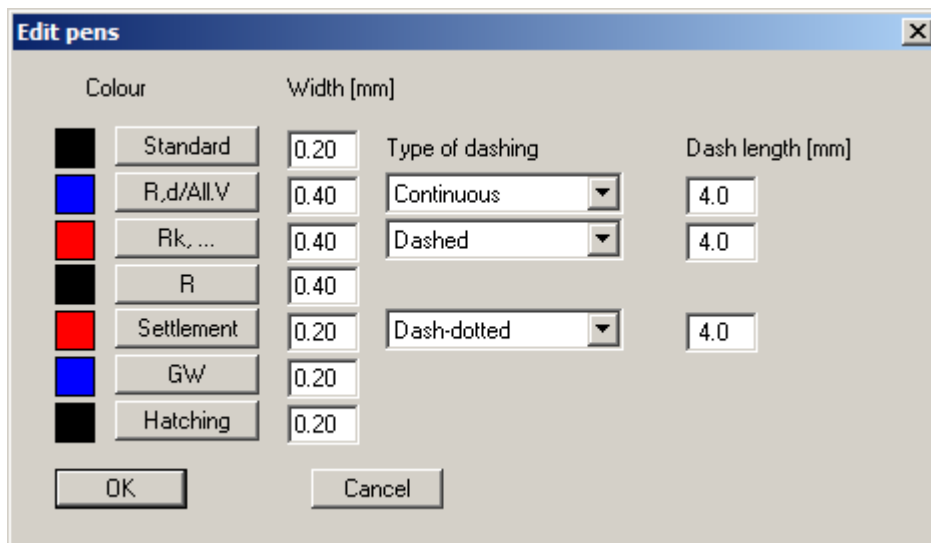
Edit pens

Colour

Width [mm]

Standard 0.20

Type of dashing

Dash length [mm]

R,d/All.V 0.40 Continuous 4.0

Rk, ... 0.40 Dashed 4.0

R 0.40

Settlement 0.20 Dash-dotted 4.0

GW 0.20

Hatching 0.20

OK

Cancel